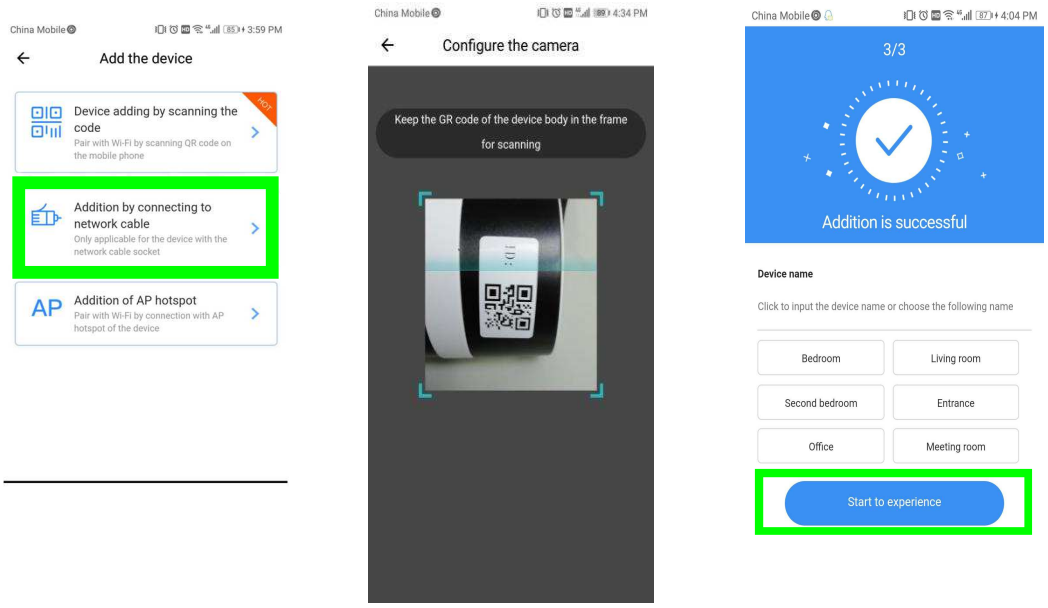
China Mobile 85 3:59 PM

←

Add the device

Device adding by scanning the code

Pair with Wi-Fi by scanning QR code on the mobile phone

HOT

Addition by connecting to network cable

Only applicable for the device with the network cable socket

AP

Addition of AP hotspot

Pair with Wi-Fi by connection with AP hotspot of the device

China Mobile 89 4:34 PM

←

Configure the camera

Keep the GR code of the device body in the frame for scanning

ID:

China Mobile 87 4:04 PM

3/3

Addition is successful

Device name

Click to input the device name or choose the following name

| Bedroom | Living room |
|---|---|
| Second bedroom | Entrance |
| Office | Meeting room |

Start to experience